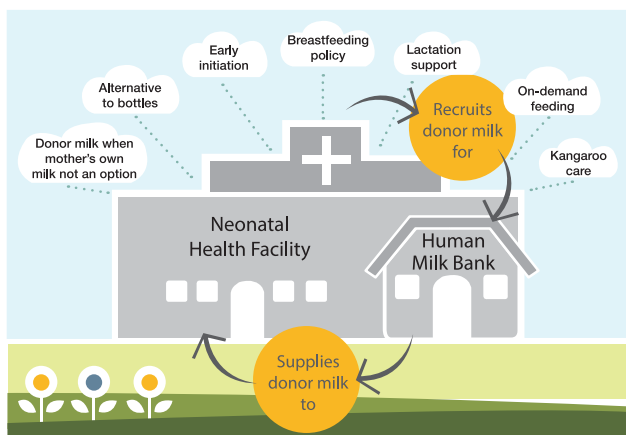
Donor milk when mother's own milk not an option

Alternative to bottles

Early initiation

Breastfeeding policy

Lactation support

On-demand feeding

Kangaroo care

Recruits donor milk for

Neonatal Health Facility

Human Milk Bank

Supplies donor milk to